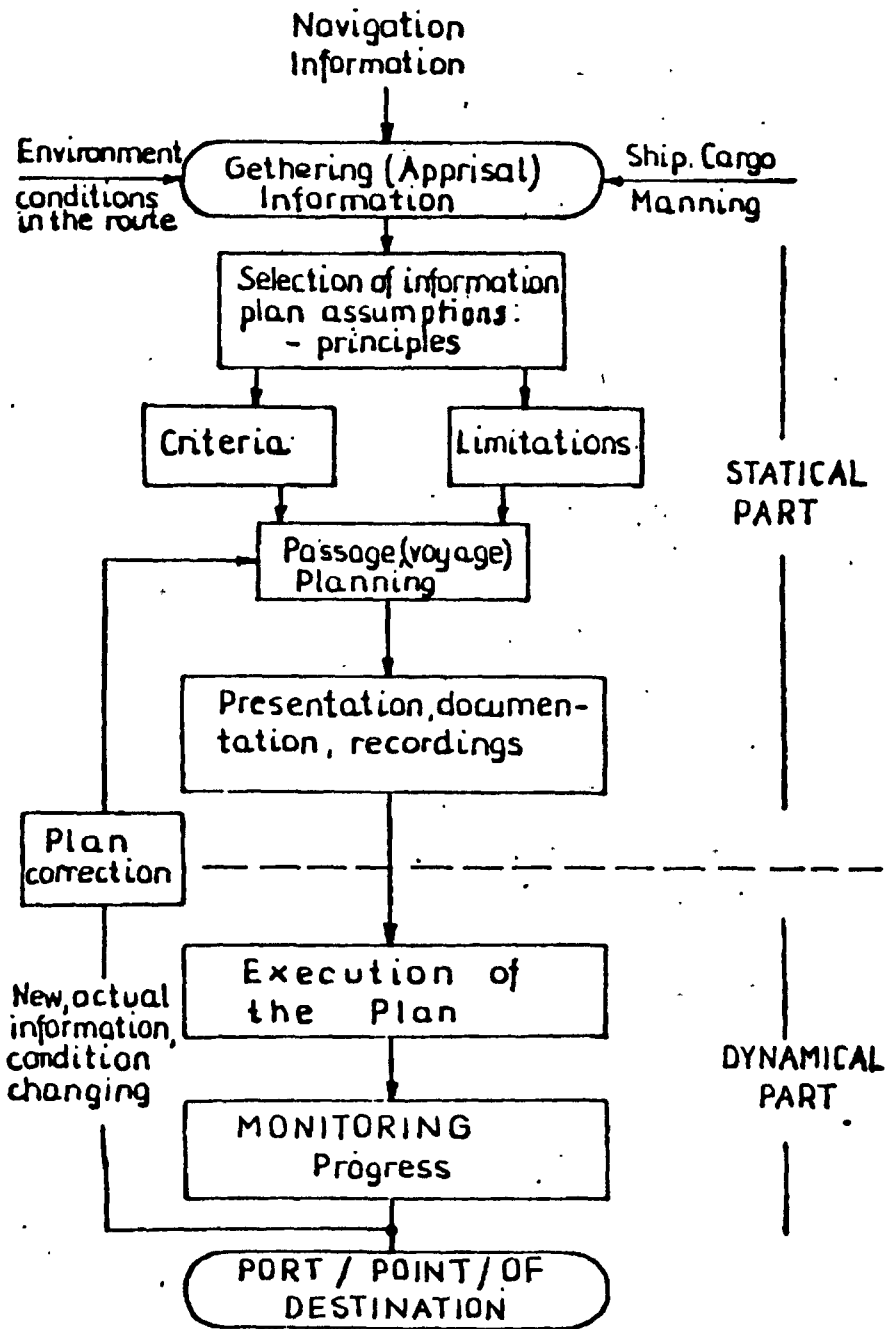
Navigation Information

Environment conditions in the route

Gethering (Apprisal) Information

Ship. Cargo Manning

Selection of information plan assumptions: - principles

Criteria

Limitations

STATICAL PART

Passage (voyage) Planning

Presentation, documentation, recordings

Plan correction

Execution of the Plan

New, actual information, condition changing

DYNAMICAL PART

MONITORING Progress

PORT / POINT / OF DESTINATION